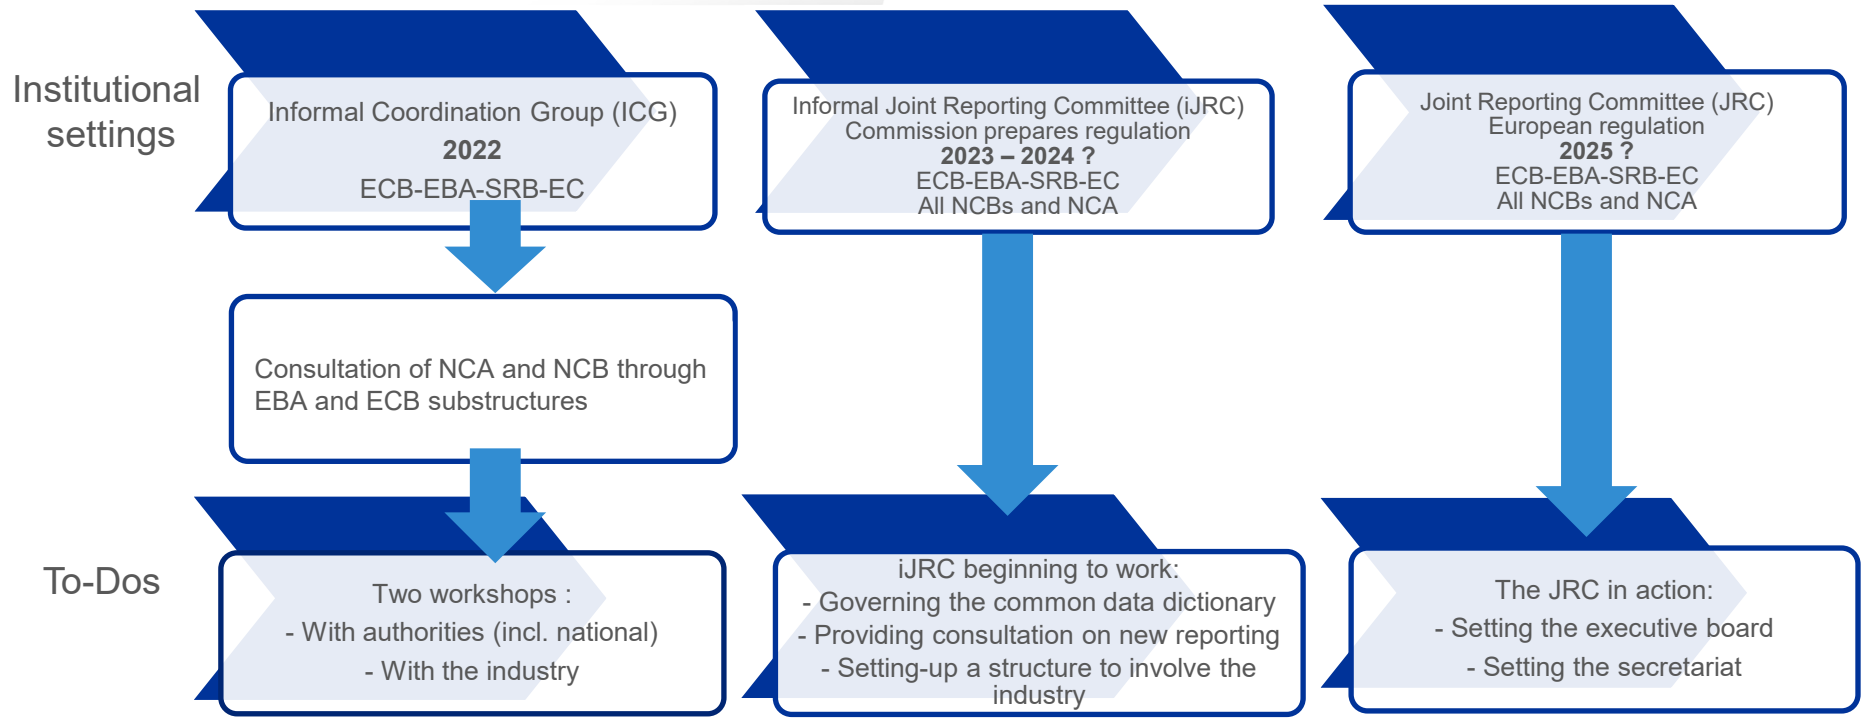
Institutional settings

Informal Coordination Group (ICG)
2022
ECB-EBA-SRB-EC

Informal Joint Reporting Committee (iJRC)
Commission prepares regulation
2023 – 2024 ?
ECB-EBA-SRB-EC
All NCBs and NCA

Joint Reporting Committee (JRC)
European regulation
2025 ?
ECB-EBA-SRB-EC
All NCBs and NCA

Consultation of NCA and NCB through EBA and ECB substructures

To-Dos

Two workshops :
- With authorities (incl. national)
- With the industry

iJRC beginning to work:
- Governing the common data dictionary
- Providing consultation on new reporting
- Setting-up a structure to involve the industry

The JRC in action:
- Setting the executive board
- Setting the secretariat